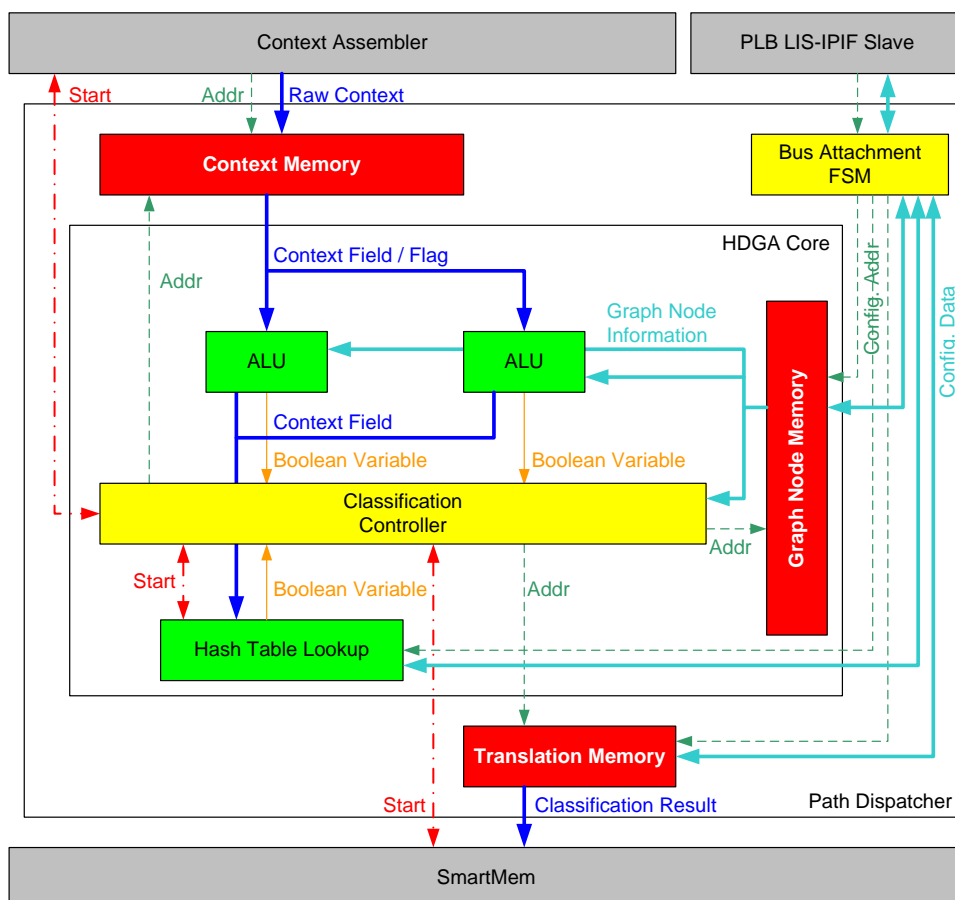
Context Assembler

PLB LIS-IPIF Slave

Start

Addr

Raw Context

Context Memory

Bus Attachment FSM

HDGA Core

Context Field / Flag

Addr

Config. Addr

Config. Data

Graph Node Information

ALU

ALU

Graph Node Memory

Context Field

Boolean Variable

Boolean Variable

Classification Controller

Addr

Start

Boolean Variable

Addr

Hash Table Lookup

Translation Memory

Start

Classification Result

Path Dispatcher

SmartMem